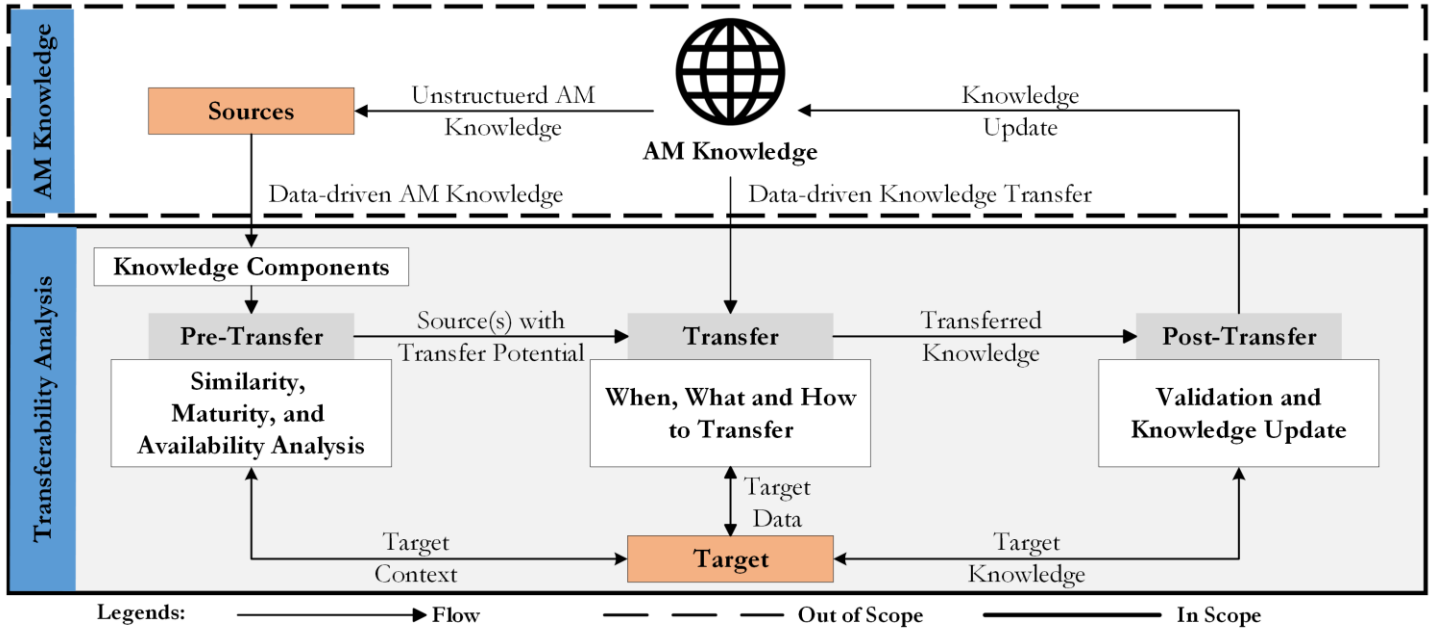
AM Knowledge

Sources

Unstructuerd AM Knowledge

AM Knowledge

Knowledge Update

Data-driven AM Knowledge

Data-driven Knowledge Transfer

Transferability Analysis

Knowledge Components

Pre-Transfer

Similarity, Maturity, and Availability Analysis

Source(s) with Transfer Potential

Transfer

When, What and How to Transfer

Transferred Knowledge

Post-Transfer

Validation and Knowledge Update

Target Data

Target Context

Target

Target Knowledge

Legends: Flow Out of Scope In Scope